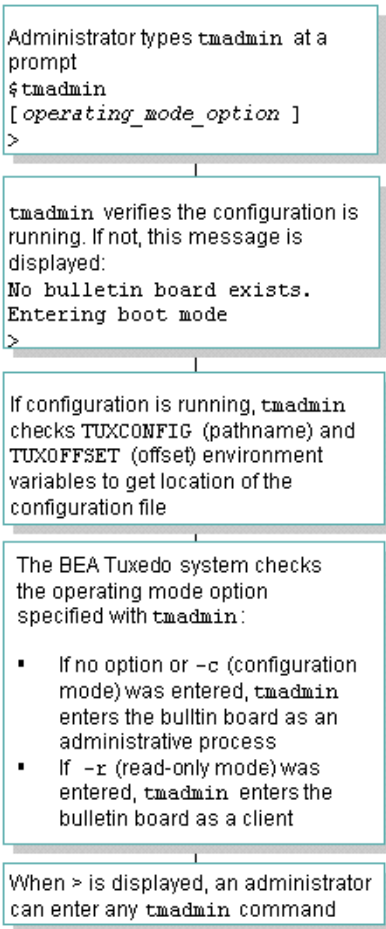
Administrator types tmadmin at a prompt
$tmadmin
[ *operating_mode_option* ]
>

tmadmin verifies the configuration is running. If not, this message is displayed:
No bulletin board exists.
Entering boot mode
>

If configuration is running, tmadmin checks TUXCONFIG (pathname) and TUXOFFSET (offset) environment variables to get location of the configuration file

The BEA Tuxedo system checks the operating mode option specified with tmadmin:

- If no option or -c (configuration mode) was entered, tmadmin enters the bulltin board as an administrative process
- If -r (read-only mode) was entered, tmadmin enters the bulletin board as a client

When > is displayed, an administrator can enter any tmadmin command